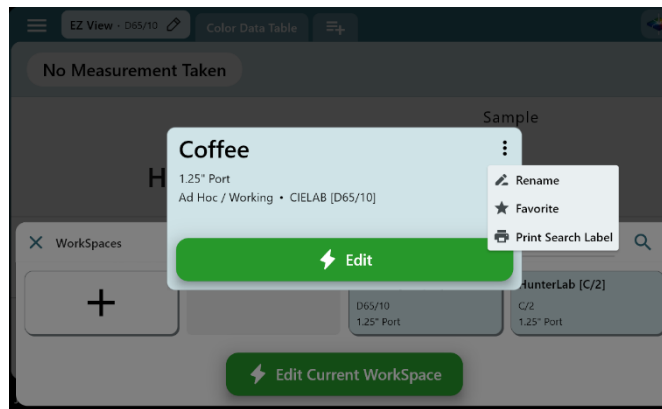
EZ View - D65/10

Color Data Table

No Measurement Taken

Sample

H

Coffee

1.25" Port

Ad Hoc / Working • CIELAB [D65/10]

Rename

Favorite

Print Search Label

Edit

WorkSpaces

+

D65/10

1.25" Port

HunterLab [C/2]

C/2

1.25" Port

Edit Current WorkSpace